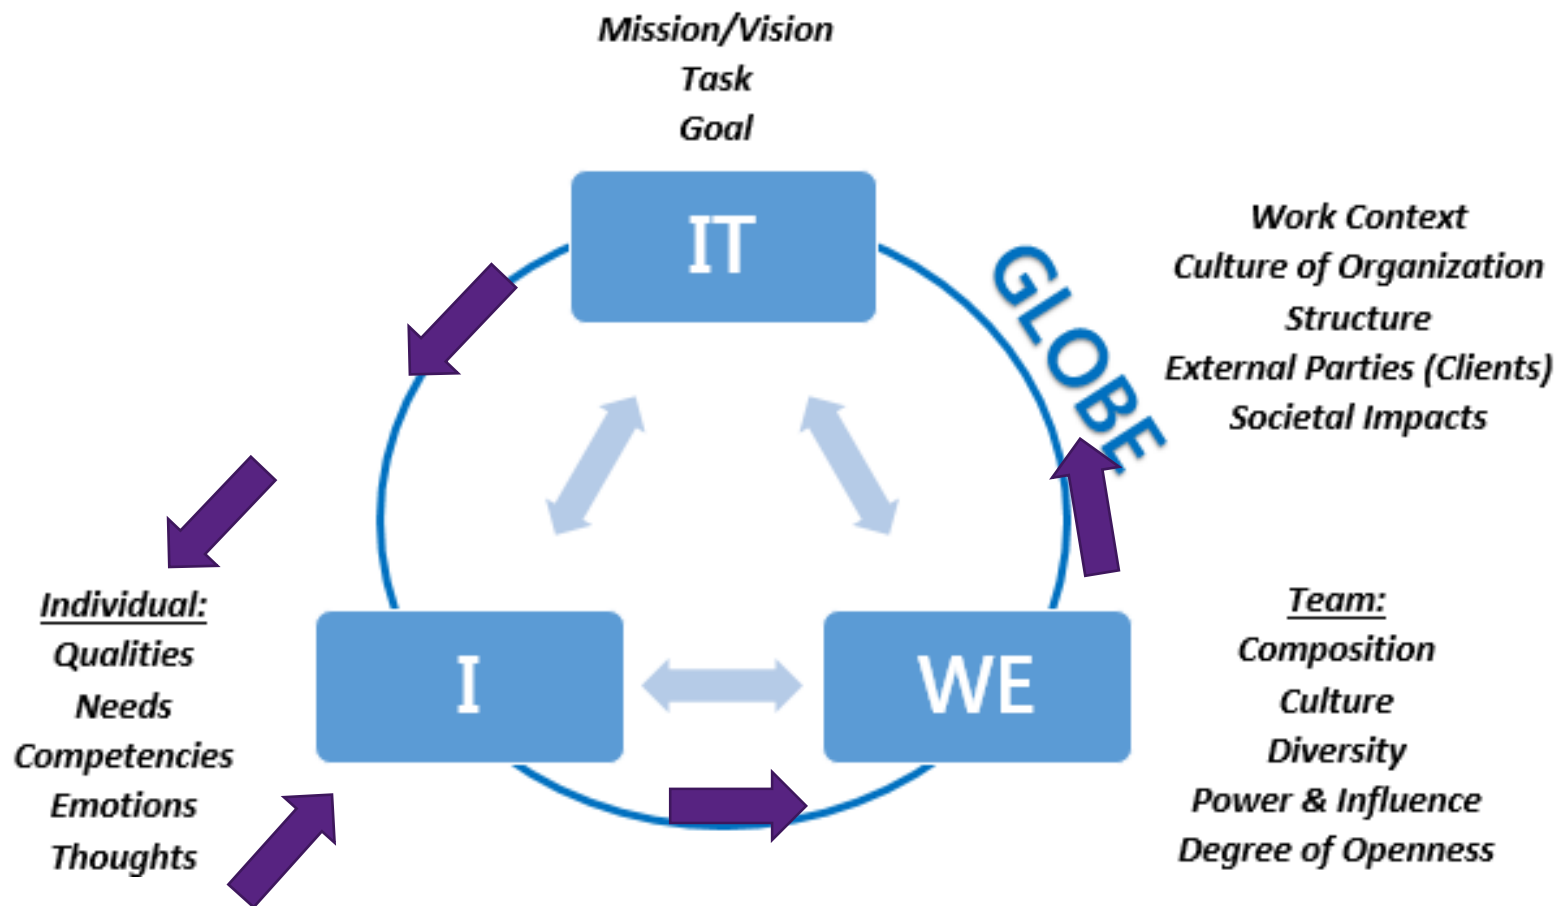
Mission/Vision
Task
Goal

IT

GLOBE

Work Context
Culture of Organization
Structure
External Parties (Clients)
Societal Impacts

Individual:
Qualities
Needs
Competencies
Emotions
Thoughts

I

WE

Team:
Composition
Culture
Diversity
Power & Influence
Degree of Openness